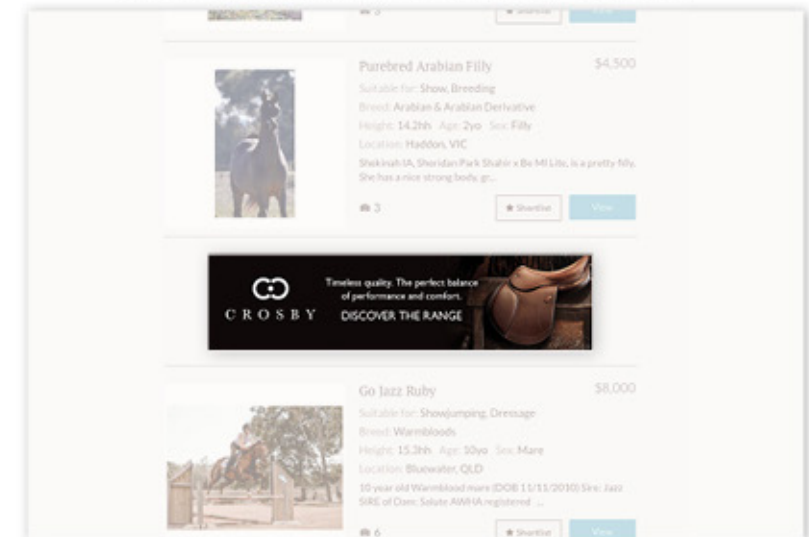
3

★ Shortlist

View

Purebred Arabian Filly

$4,500

Suitable for: Show, Breeding

Breed: Arabian & Arabian Derivative

Height: 14.2hh Age: 2yo Sex: Filly

Location: Haddon, VIC

Shekinah IA, Sheridan Park Shahir x Be MI Lite, is a pretty filly. She has a nice strong body, gr...

3

★ Shortlist

View

CROSBY

Timeless quality. The perfect balance of performance and comfort.

DISCOVER THE RANGE

Go Jazz Ruby

$8,000

Suitable for: Showjumping, Dressage

Breed: Warmbloods

Height: 15.3hh Age: 10yo Sex: Mare

Location: Bluewater, QLD

10 year old Warmblood mare (DOB 11/11/2010) Sire: Jazz SIRE of Dam: Solate AWHA registered ...

6

★ Shortlist

View